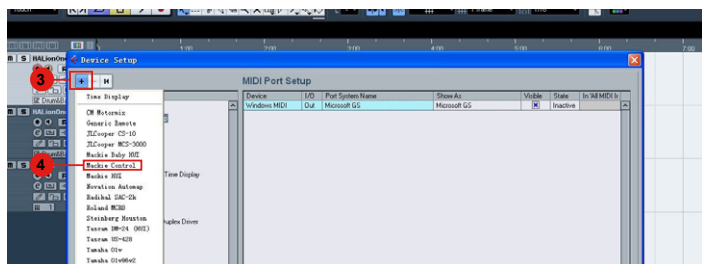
Touch

1:00 2:00 3:00 4:00 5:00 6:00 7:00

HALionOne

Device Setup

3

MIDI Port Setup

Time Display
CM Motormix
Generic Remote
JLCooper CS-10
JLCooper MCS-3000
Mackie Baby HUI
Mackie Control
Mackie HUI
Novation Automap
Radikal SAC-2k
Roland MCR8
Steinberg Houston
Tascam DM-24 (HUI)
Tascam US-428
Yamaha 01v
Yamaha 01v96v2

4

Time Display

Duplex Driver

| Device | I/O | Port System Name | Show As | Visible | State | In 'All MIDI In |
|---|---|---|---|---|---|---|
| Windows MIDI | Out | Microsoft GS | Microsoft GS | ☒ | Inactive | |